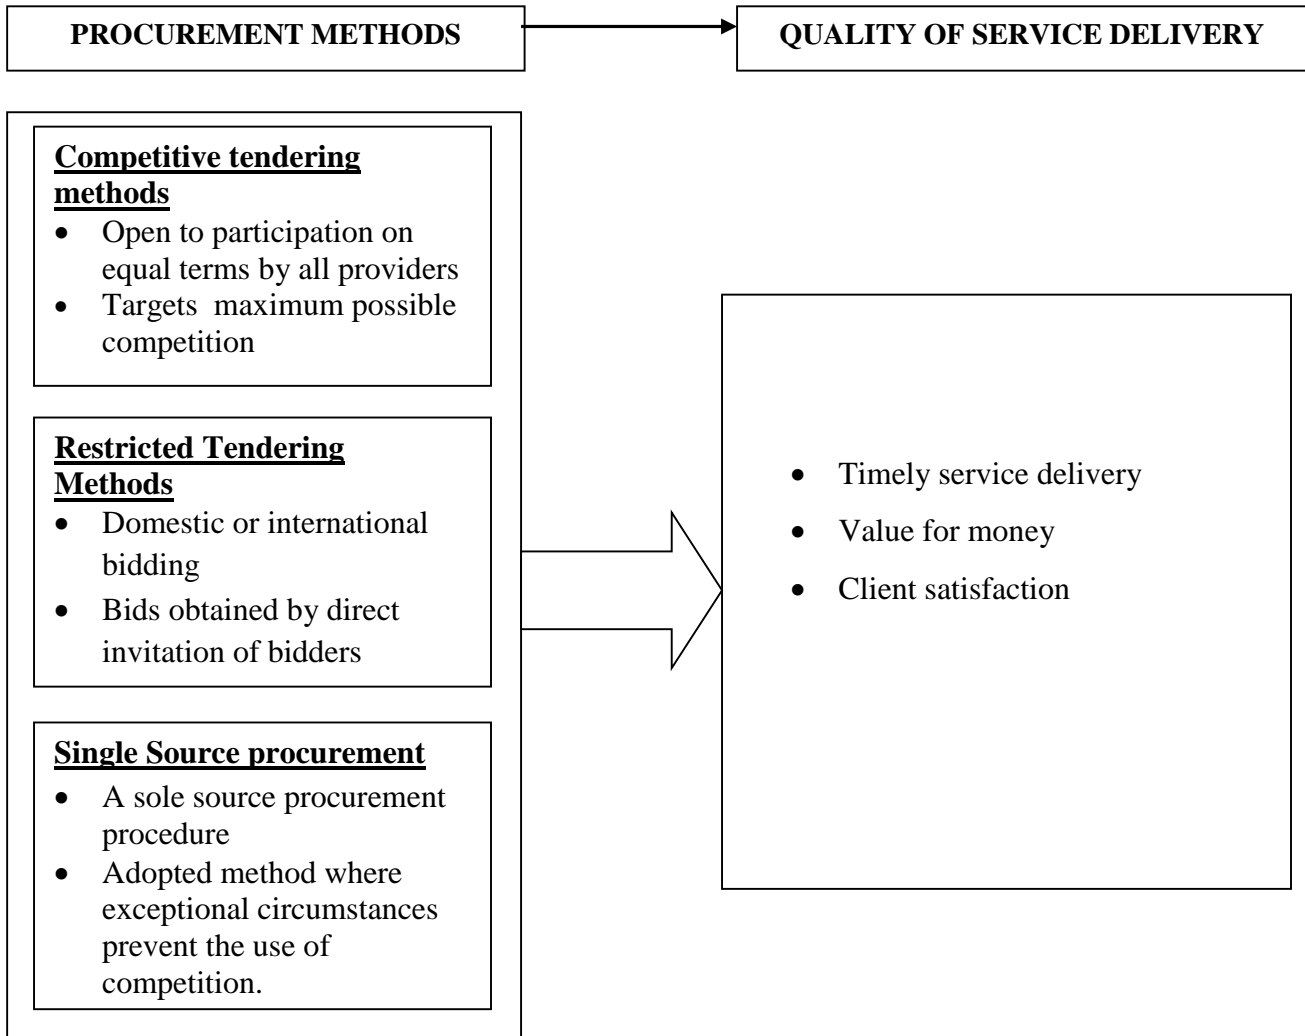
PROCUREMENT METHODS

QUALITY OF SERVICE DELIVERY

Competitive tendering methods
- Open to participation on equal terms by all providers
- Targets maximum possible competition

Restricted Tendering Methods
- Domestic or international bidding
- Bids obtained by direct invitation of bidders

Single Source procurement
- A sole source procurement procedure
- Adopted method where exceptional circumstances prevent the use of competition.

- Timely service delivery
- Value for money
- Client satisfaction